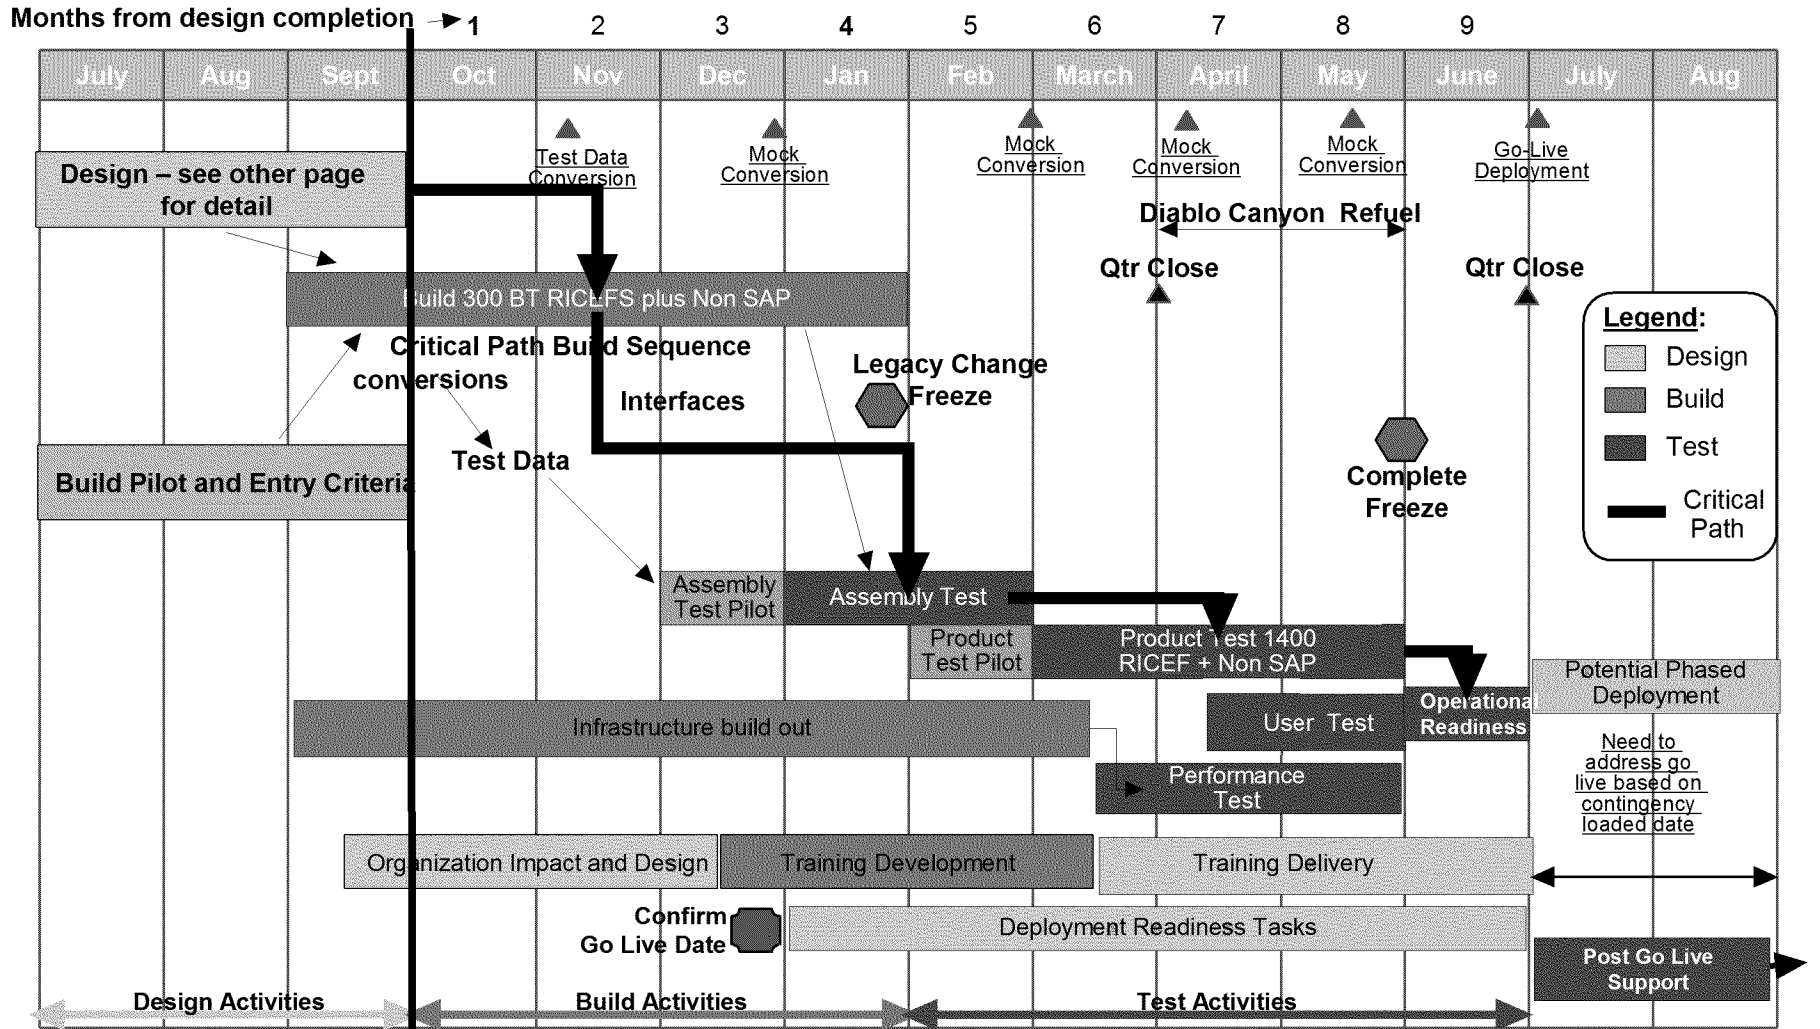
Months from design completion 1 2 3 4 5 6 7 8 9

July Aug Sept Oct Nov Dec Jan Feb March April May June July Aug

Test Data Conversion

Mock Conversion

Mock Conversion

Mock Conversion

Mock Conversion

Go-Live Deployment

Design – see other page for detail

Diablo Canyon Refuel

Qtr Close

Qtr Close

Build 300 BT RICEFS plus Non SAP

Critical Path Build Sequence

conversions

Interfaces

Legacy Change Freeze

Legend:
Design
Build
Test
Critical Path

Test Data

Build Pilot and Entry Criteria

Complete Freeze

Assembly Test Pilot

Assembly Test

Product Test Pilot

Product Test 1400 RICEF + Non SAP

Potential Phased Deployment

Infrastructure build out

User Test

Operational Readiness

Need to address go live based on contingency loaded date

Performance Test

Organization Impact and Design

Training Development

Training Delivery

Confirm Go Live Date

Deployment Readiness Tasks

Post Go Live Support

Design Activities

Build Activities

Test Activities